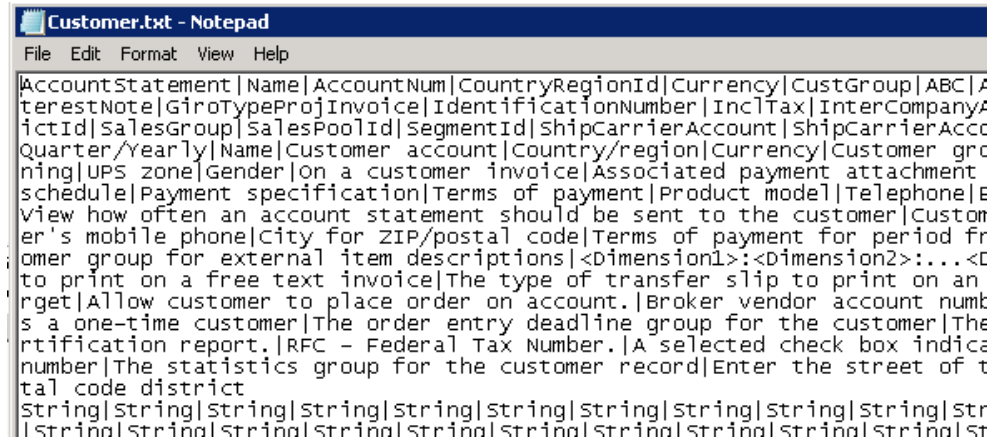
Customer.txt - Notepad

File Edit Format View Help

AccountStatement|Name|AccountNum|CountryRegionId|Currency|CustGroup|ABC|A
terestNote|GiroTypeProjInvoice|IdentificationNumber|InclTax|InterCompanyA
ictId|SalesGroup|SalesPoolId|SegmentId|ShipCarrierAccount|ShipCarrierAcco
Quarter/Yearly|Name|Customer account|Country/region|Currency|Customer gro
ning|UPS zone|Gender|On a customer invoice|Associated payment attachment
schedule|Payment specification|Terms of payment|Product model|Telephone|E
View how often an account statement should be sent to the customer|Custom
er's mobile phone|City for ZIP/postal code|Terms of payment for period fr
omer group for external item descriptions|<Dimension1>:<Dimension2>:...<D
to print on a free text invoice|The type of transfer slip to print on an
rget|Allow customer to place order on account.|Broker vendor account numb
s a one-time customer|The order entry deadline group for the customer|The
rtification report.|RFC - Federal Tax Number.|A selected check box indica
number|The statistics group for the customer record|Enter the street of t
tal code district
String|String|String|String|String|String|String|String|String|String|Str
|String|String|String|String|String|String|String|String|String|String|St